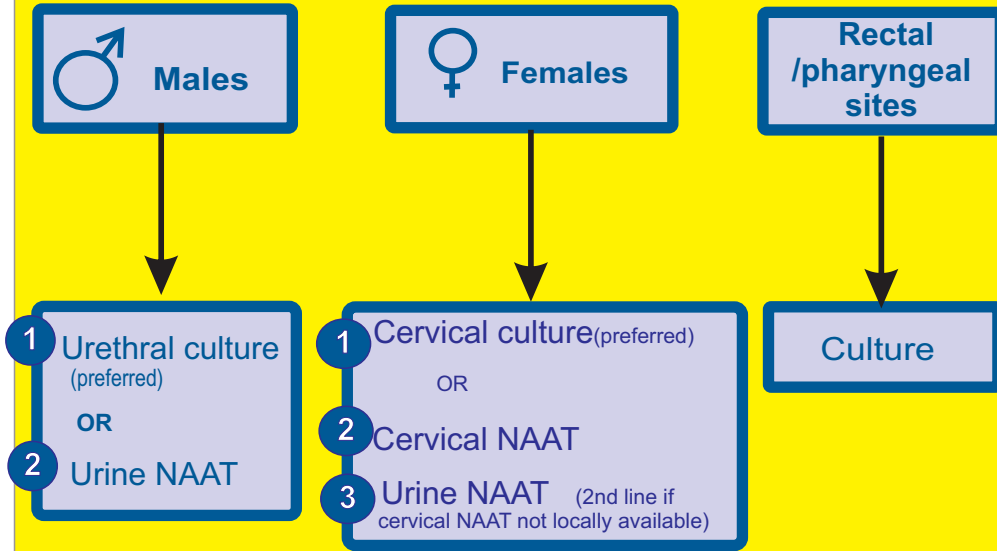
Males

Females

Rectal /pharyngeal sites

1 Urethral culture (preferred)

OR

2 Urine NAAT

1 Cervical culture(preferred)

OR

2 Cervical NAAT

3 Urine NAAT (2nd line if cervical NAAT not locally available)

Culture